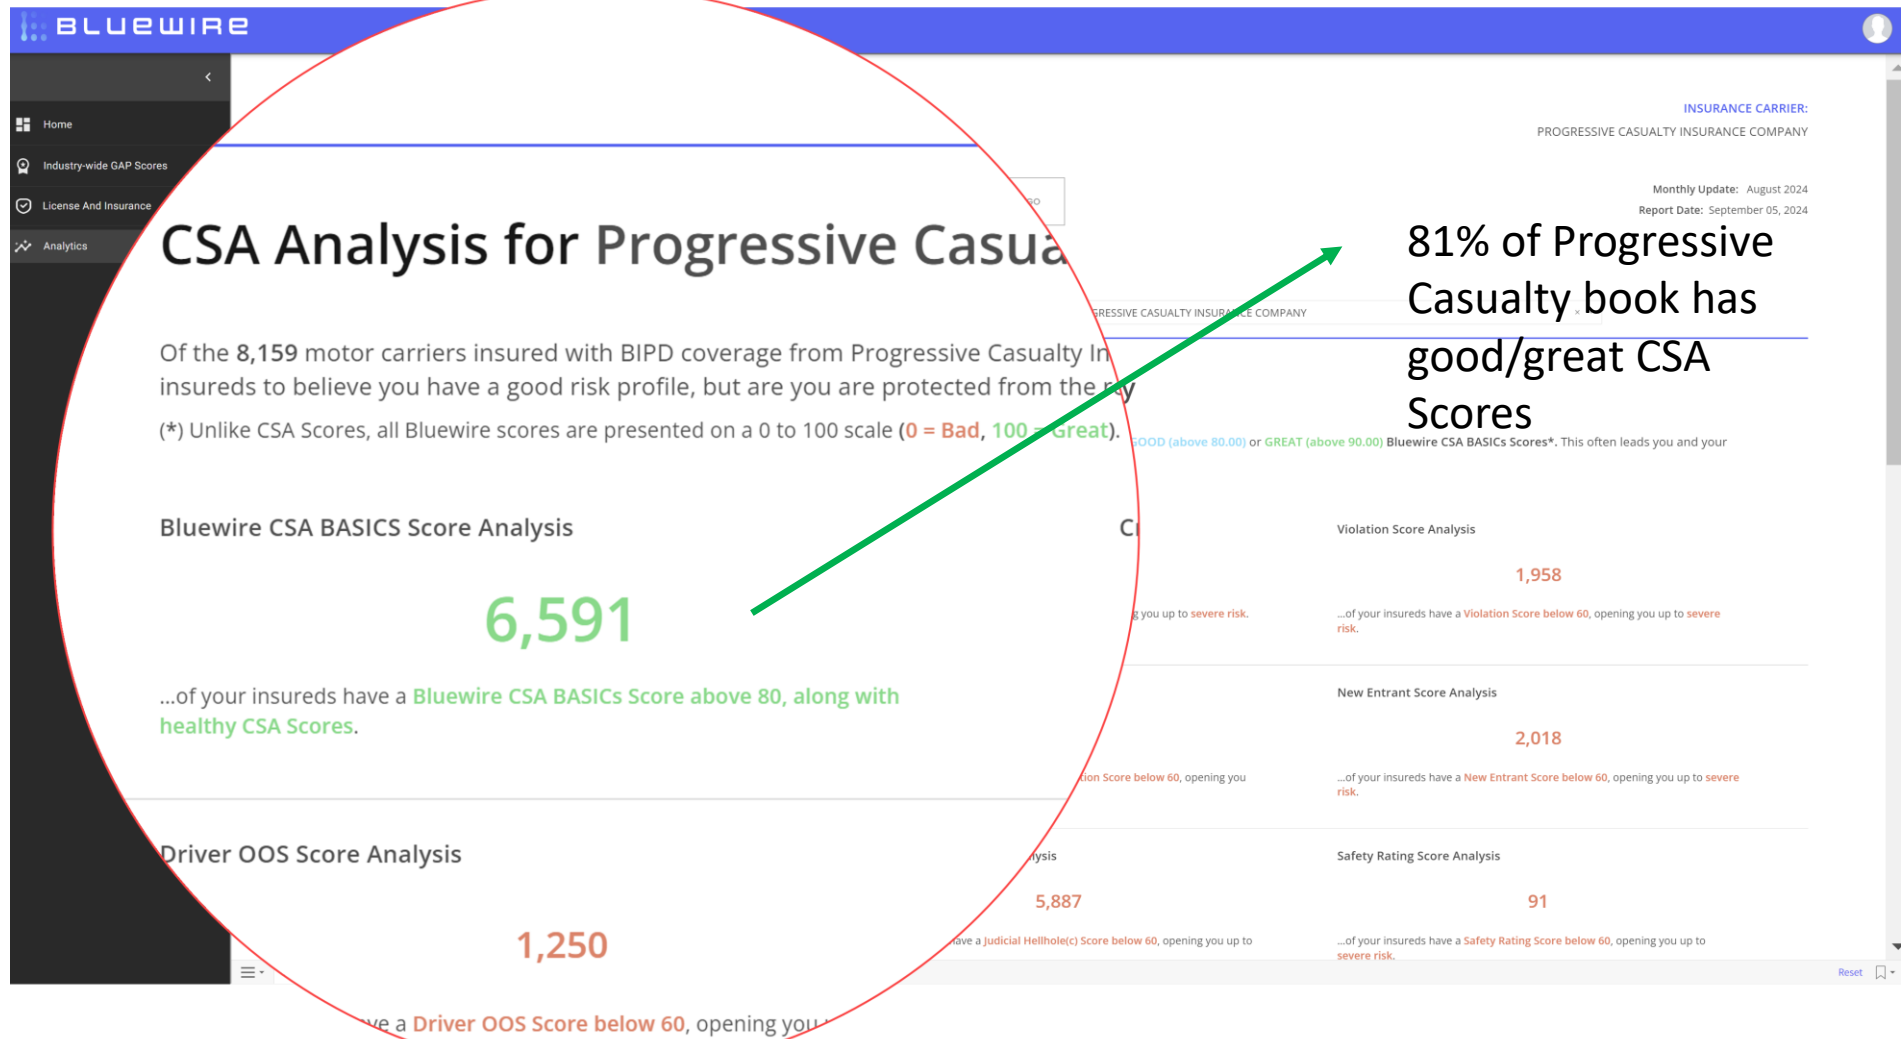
BLUEWIRE

Home
Industry-wide GAP Scores
License And Insurance
Analytics

INSURANCE CARRIER:
PROGRESSIVE CASUALTY INSURANCE COMPANY

Monthly Update: August 2024
Report Date: September 05, 2024

CSA Analysis for Progressive Casua

81% of Progressive Casualty book has good/great CSA Scores

Of the 8,159 motor carriers insured with BIPD coverage from Progressive Casualty In insureds to believe you have a good risk profile, but are you are protected from the r y

(*) Unlike CSA Scores, all Bluewire scores are presented on a 0 to 100 scale (0 = Bad, 100 = Great). GOOD (above 80.00) or GREAT (above 90.00) Bluewire CSA BASICs Scores*. This often leads you and your

RESSIVE CASUALTY INSURANCE COMPANY

Bluewire CSA BASICS Score Analysis

6,591

...of your insureds have a Bluewire CSA BASICs Score above 80, along with healthy CSA Scores.

Cr

g you up to severe risk.

Violation Score Analysis

1,958

...of your insureds have a Violation Score below 60, opening you up to severe risk.

ion Score below 60, opening you

New Entrant Score Analysis

2,018

...of your insureds have a New Entrant Score below 60, opening you up to severe risk.

Driver OOS Score Analysis

1,250

ve a Driver OOS Score below 60, opening you

lysis

5,887

ave a Judicial Hellhole(c) Score below 60, opening you up to

Safety Rating Score Analysis

91

...of your insureds have a Safety Rating Score below 60, opening you up to severe risk.

Reset